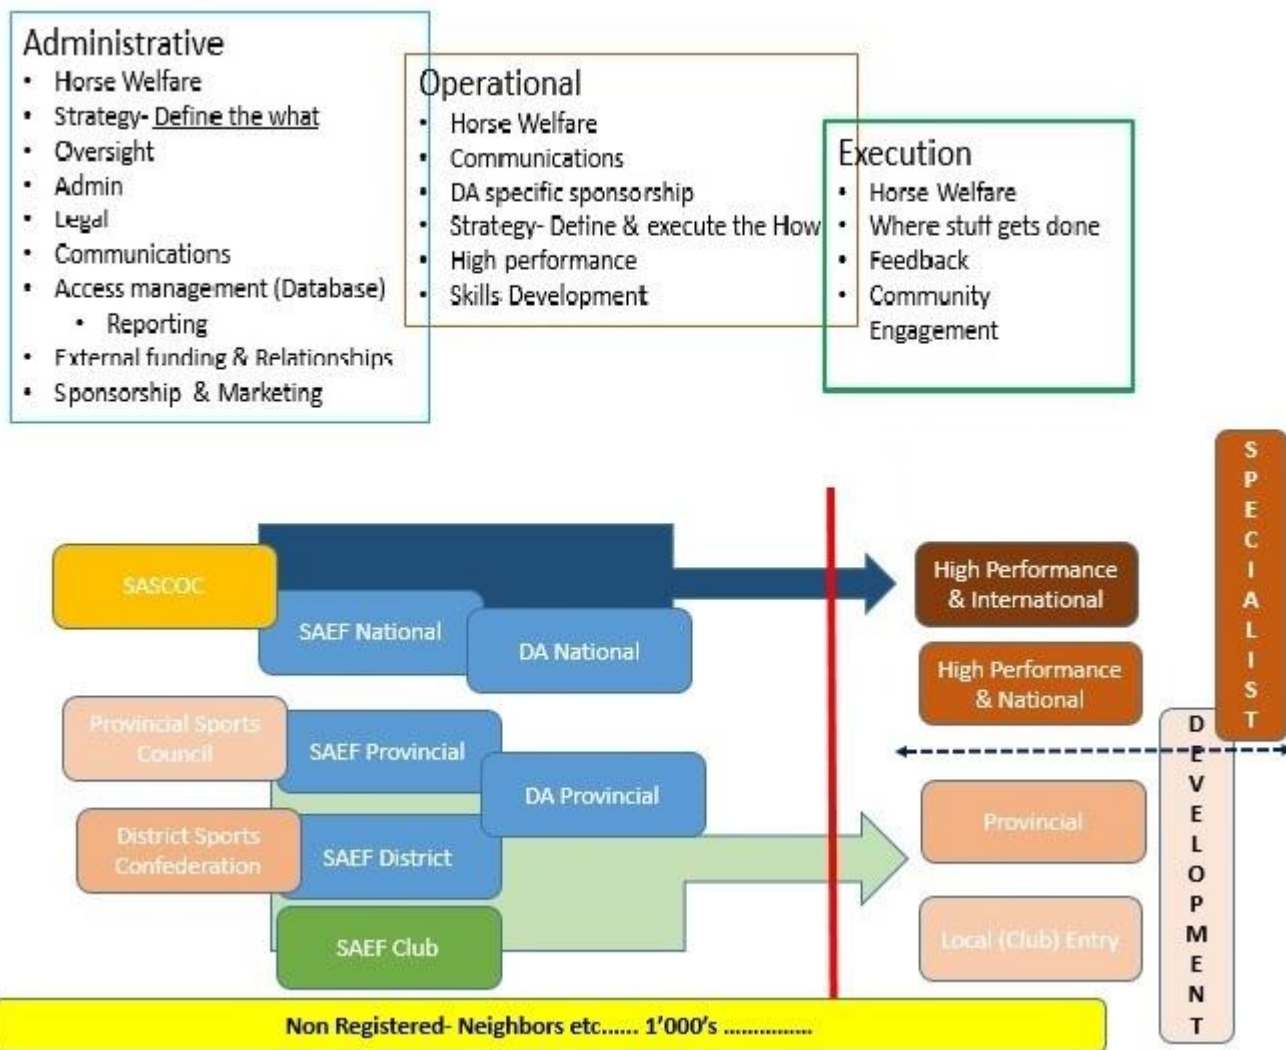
Administrative
- Horse Welfare
- Strategy- Define the what
- Oversight
- Admin
- Legal
- Communications
- Access management (Database)
  - Reporting
- External funding & Relationships
- Sponsorship & Marketing

Operational
- Horse Welfare
- Communications
- DA specific sponsorship
- Strategy- Define & execute the How
- High performance
- Skills Development

Execution
- Horse Welfare
- Where stuff gets done
- Feedback
- Community Engagement

SASCOC
SAEF National
DA National
Provincial Sports Council
SAEF Provincial
DA Provincial
District Sports Confederation
SAEF District
SAEF Club

High Performance & International
High Performance & National
Provincial
Local (Club) Entry

SPECIALIST
DEVELOPMENT

Non Registered- Neighbors etc...... 1'000's ...............